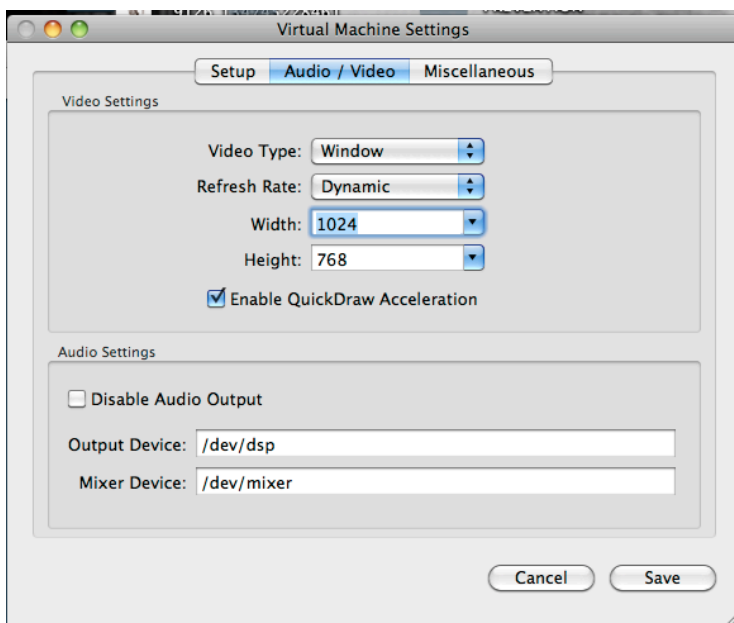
Virtual Machine Settings

Setup | Audio / Video | Miscellaneous

Video Settings

Video Type: Window

Refresh Rate: Dynamic

Width: 1024

Height: 768

Enable QuickDraw Acceleration

Audio Settings

Disable Audio Output

Output Device: /dev/dsp

Mixer Device: /dev/mixer

Cancel Save